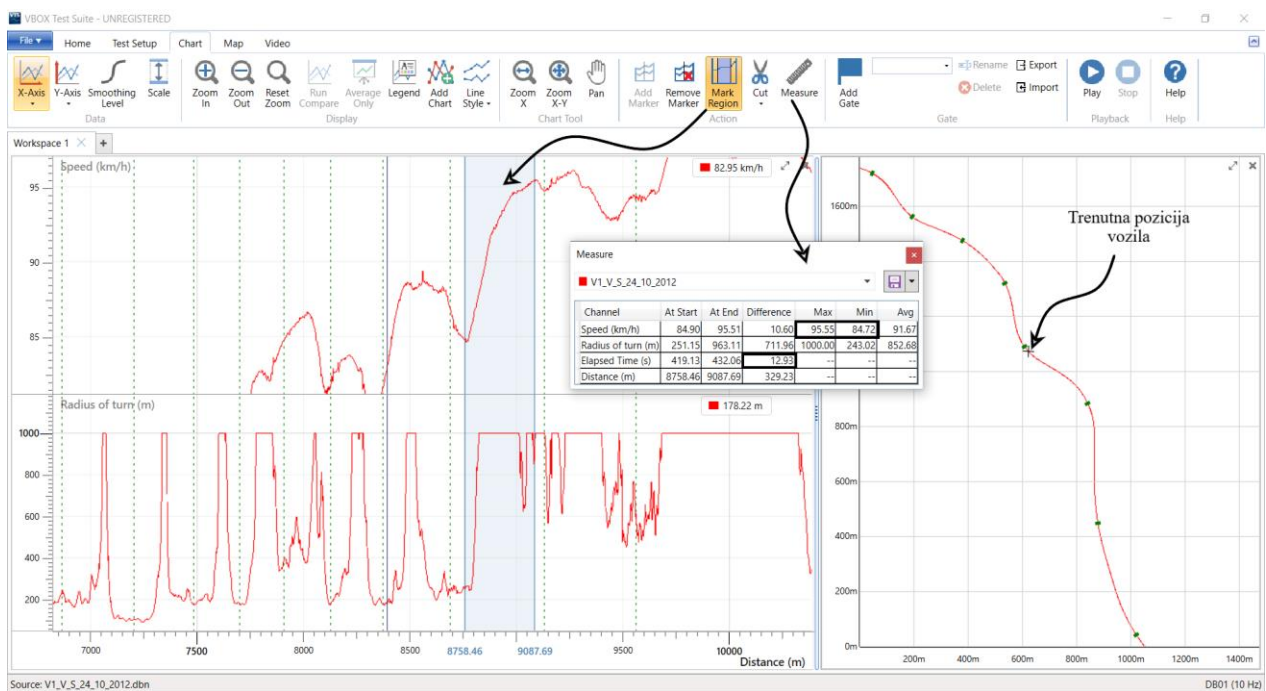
VBOX Test Suite - UNREGISTERED

File ▾ Home Test Setup Chart Map Video

X-Axis Y-Axis Smoothing Level Scale
Data

Zoom In Zoom Out Reset Zoom Run Compare Average Only Legend Add Chart Line Style
Display

Zoom X Zoom X-Y Pan
Chart Tool

Add Marker Remove Marker Mark Region Cut Measure
Action

Add Gate Rename Delete Export Import
Gate

Play Stop
Playback

Help
Help

Workspace 1 +

Speed (km/h)
82.95 km/h
95
90
85

Radius of turn (m)
178.22 m
1000
800
600
400
200

7000 7500 8000 8500 8758.46 9087.69 9500 10000
Distance (m)

Measure
V1_V_S_24_10_2012

| Channel | At Start | At End | Difference | Max | Min | Avg |
|---|---|---|---|---|---|---|
| Speed (km/h) | 84.90 | 95.51 | 10.60 | 95.55 | 84.72 | 91.67 |
| Radius of turn (m) | 251.15 | 963.11 | 711.96 | 1000.00 | 243.02 | 852.68 |
| Elapsed Time (s) | 419.13 | 432.06 | 12.93 | -- | -- | -- |
| Distance (m) | 8758.46 | 9087.69 | 329.23 | -- | -- | -- |

Trenutna pozicija vozila

1600m
800m
600m
400m
200m
0m
200m 400m 600m 800m 1000m 1200m 1400m

Source: V1_V_S_24_10_2012.dbn
DB01 (10 Hz)